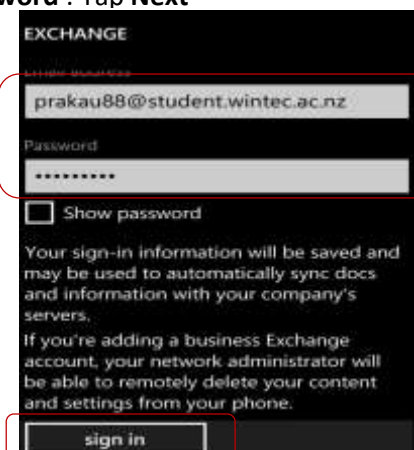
word : Tap Next

EXCHANGE

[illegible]

prakau88@student.wintec.ac.nz

Password

•••••••••

Show password

Your sign-in information will be saved and may be used to automatically sync docs and information with your company's servers.

If you're adding a business Exchange account, your network administrator will be able to remotely delete your content and settings from your phone.

sign in